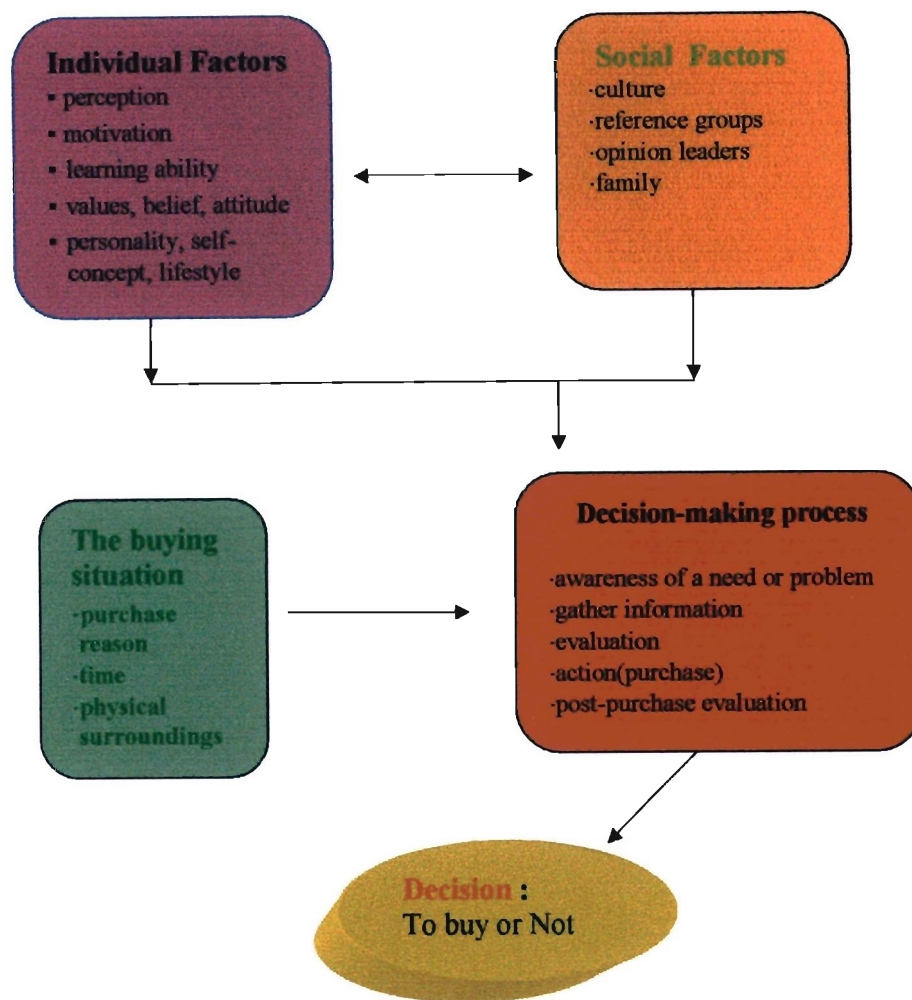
**Individual Factors**
- perception
- motivation
- learning ability
- values, belief, attitude
- personality, self-concept, lifestyle

**Social Factors**
·culture
·reference groups
·opinion leaders
·family

**The buying situation**
·purchase reason
·time
·physical surroundings

**Decision-making process**
·awareness of a need or problem
·gather information
·evaluation
·action(purchase)
·post-purchase evaluation

Decision :
To buy or Not